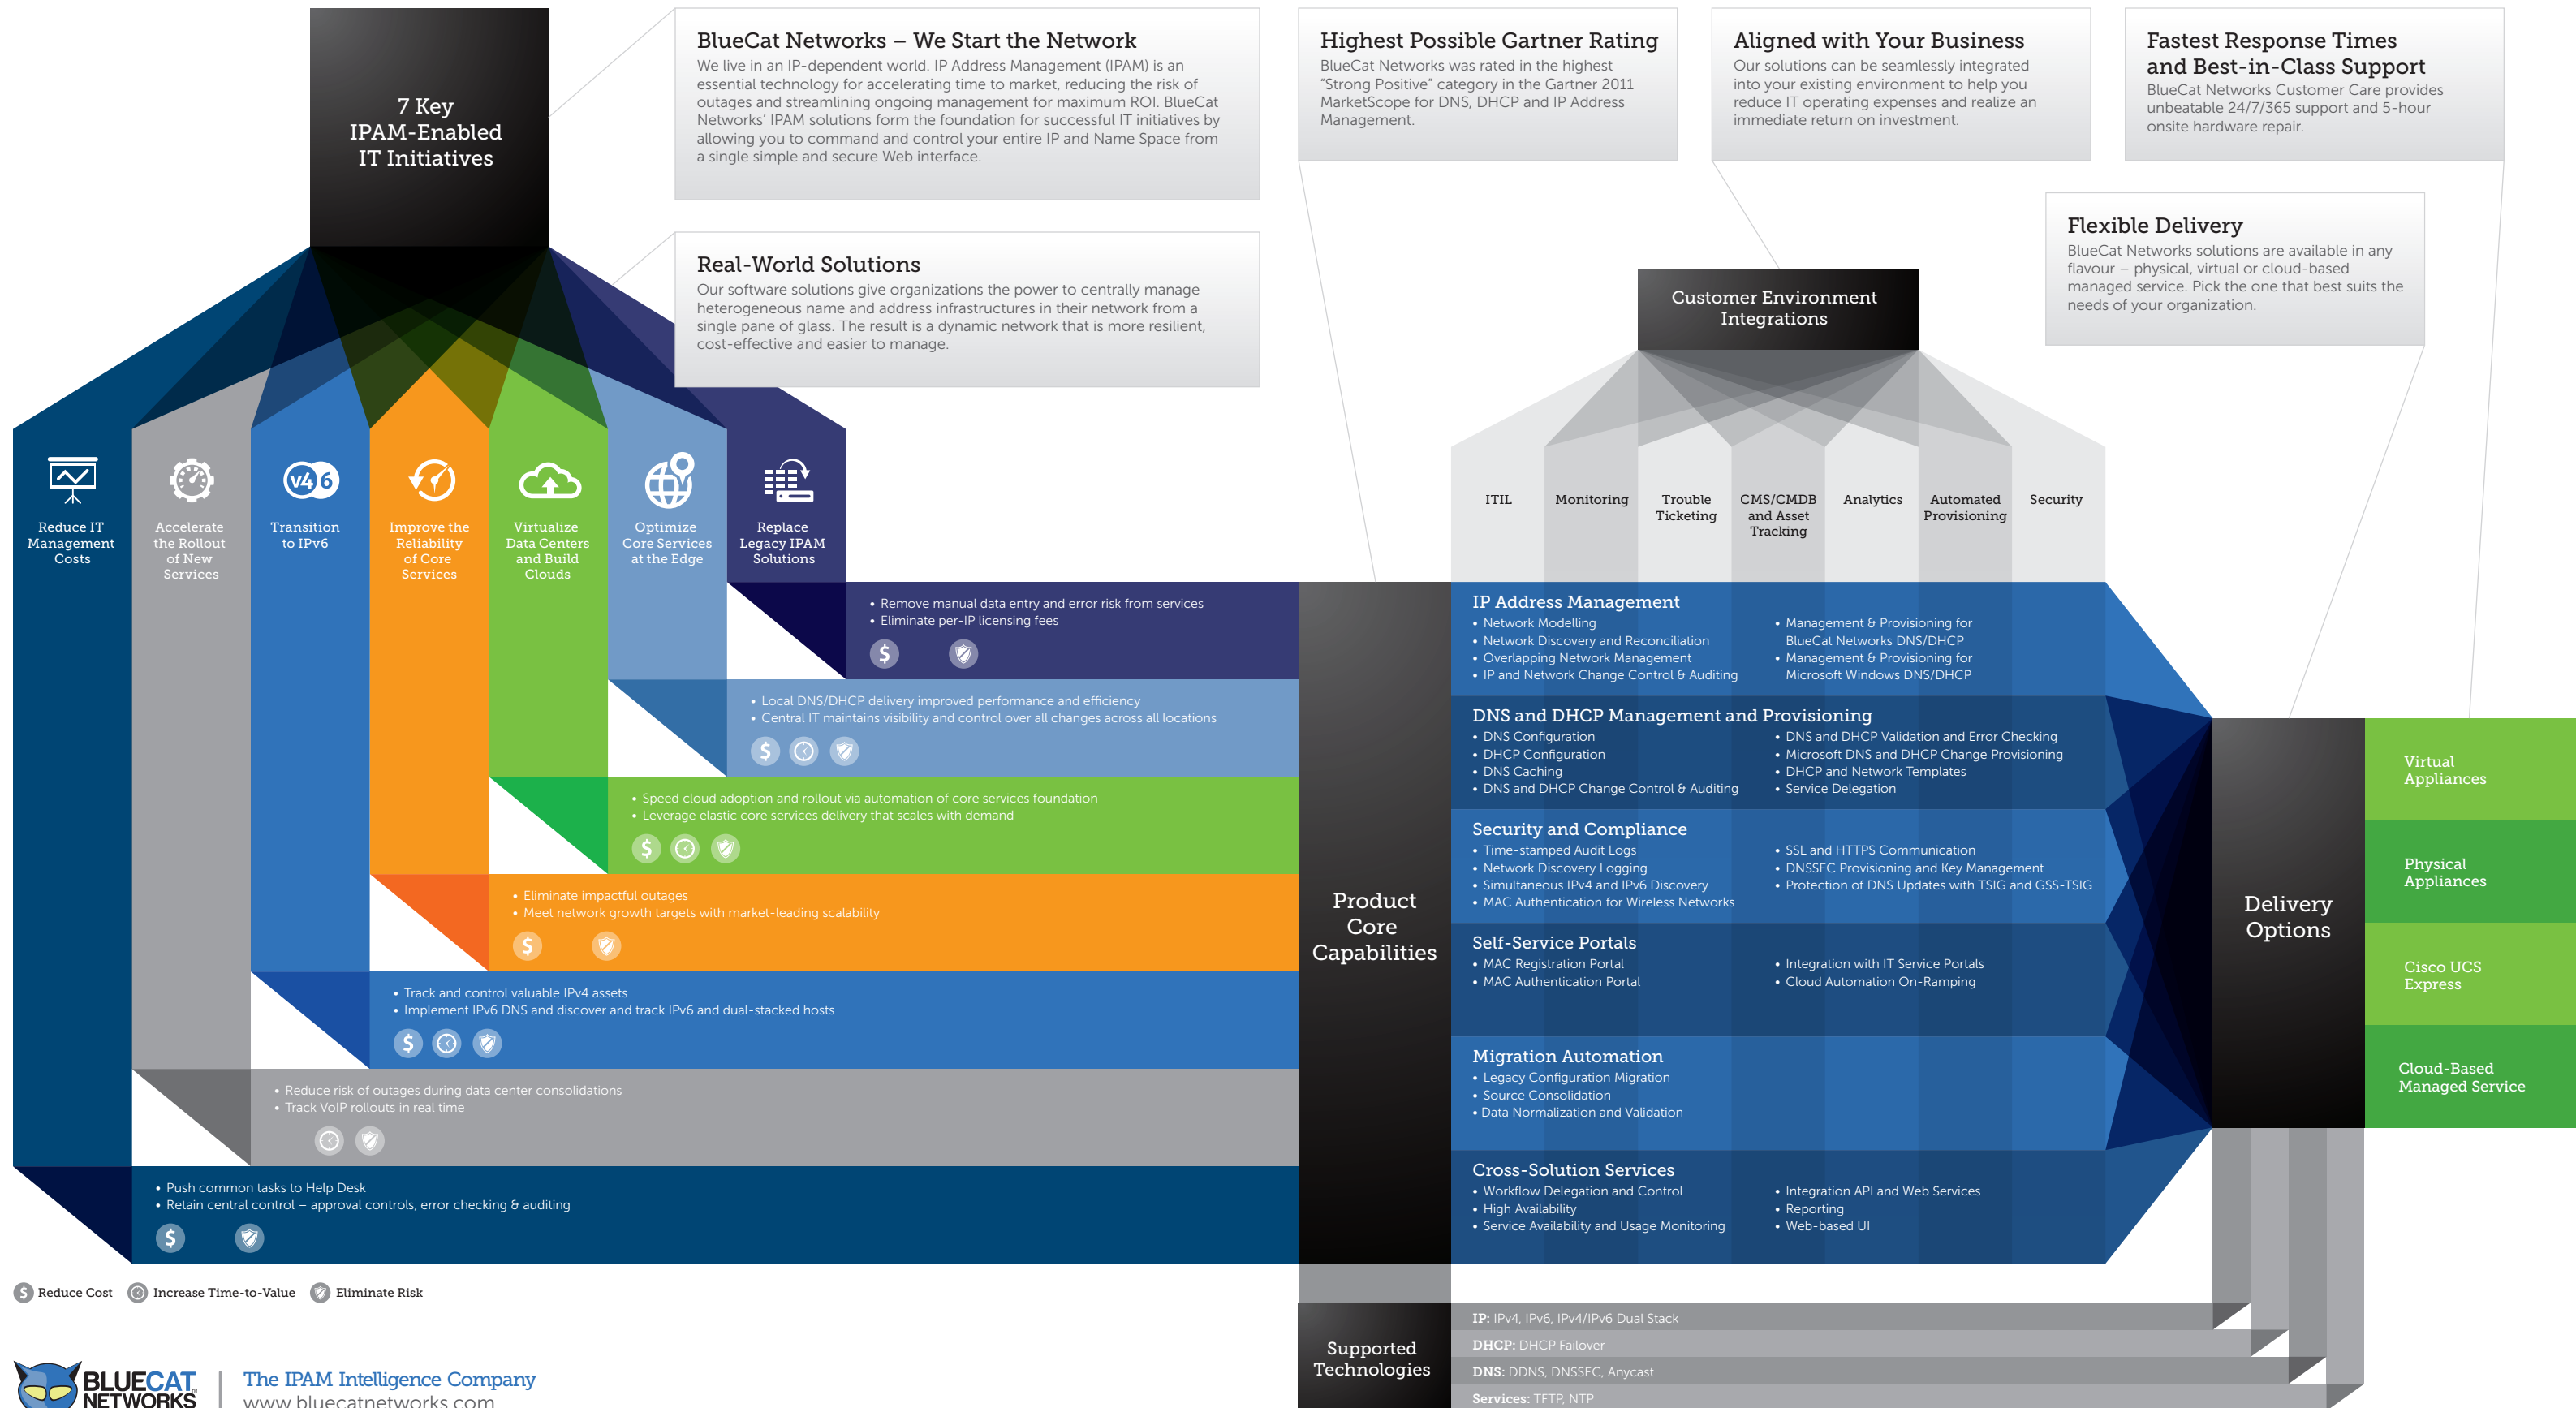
7 Key IPAM-Enabled IT Initiatives

BlueCat Networks – We Start the Network
We live in an IP-dependent world. IP Address Management (IPAM) is an essential technology for accelerating time to market, reducing the risk of outages and streamlining ongoing management for maximum ROI. BlueCat Networks' IPAM solutions form the foundation for successful IT initiatives by allowing you to command and control your entire IP and Name Space from a single simple and secure Web interface.

Highest Possible Gartner Rating
BlueCat Networks was rated in the highest "Strong Positive" category in the Gartner 2011 MarketScope for DNS, DHCP and IP Address Management.

Aligned with Your Business
Our solutions can be seamlessly integrated into your existing environment to help you reduce IT operating expenses and realize an immediate return on investment.

Fastest Response Times and Best-in-Class Support
BlueCat Networks Customer Care provides unbeatable 24/7/365 support and 5-hour onsite hardware repair.

Flexible Delivery
BlueCat Networks solutions are available in any flavour – physical, virtual or cloud-based managed service. Pick the one that best suits the needs of your organization.

Real-World Solutions
Our software solutions give organizations the power to centrally manage heterogeneous name and address infrastructures in their network from a single pane of glass. The result is a dynamic network that is more resilient, cost-effective and easier to manage.

Customer Environment Integrations

ITIL
Monitoring
Trouble Ticketing
CMS/CMDB and Asset Tracking
Analytics
Automated Provisioning
Security

Reduce IT Management Costs
Accelerate the Rollout of New Services
Transition to IPv6
Improve the Reliability of Core Services
Virtualize Data Centers and Build Clouds
Optimize Core Services at the Edge
Replace Legacy IPAM Solutions

• Remove manual data entry and error risk from services
• Eliminate per-IP licensing fees

• Local DNS/DHCP delivery improved performance and efficiency
• Central IT maintains visibility and control over all changes across all locations

• Speed cloud adoption and rollout via automation of core services foundation
• Leverage elastic core services delivery that scales with demand

• Eliminate impactful outages
• Meet network growth targets with market-leading scalability

• Track and control valuable IPv4 assets
• Implement IPv6 DNS and discover and track IPv6 and dual-stacked hosts

• Reduce risk of outages during data center consolidations
• Track VoIP rollouts in real time

• Push common tasks to Help Desk
• Retain central control – approval controls, error checking & auditing

Reduce Cost  Increase Time-to-Value  Eliminate Risk

Product Core Capabilities

IP Address Management
• Network Modelling
• Network Discovery and Reconciliation
• Overlapping Network Management
• IP and Network Change Control & Auditing
• Management & Provisioning for BlueCat Networks DNS/DHCP
• Management & Provisioning for Microsoft Windows DNS/DHCP

DNS and DHCP Management and Provisioning
• DNS Configuration
• DHCP Configuration
• DNS Caching
• DNS and DHCP Change Control & Auditing
• DNS and DHCP Validation and Error Checking
• Microsoft DNS and DHCP Change Provisioning
• DHCP and Network Templates
• Service Delegation

Security and Compliance
• Time-stamped Audit Logs
• Network Discovery Logging
• Simultaneous IPv4 and IPv6 Discovery
• MAC Authentication for Wireless Networks
• SSL and HTTPS Communication
• DNSSEC Provisioning and Key Management
• Protection of DNS Updates with TSIG and GSS-TSIG

Self-Service Portals
• MAC Registration Portal
• MAC Authentication Portal
• Integration with IT Service Portals
• Cloud Automation On-Ramping

Migration Automation
• Legacy Configuration Migration
• Source Consolidation
• Data Normalization and Validation

Cross-Solution Services
• Workflow Delegation and Control
• High Availability
• Service Availability and Usage Monitoring
• Integration API and Web Services
• Reporting
• Web-based UI

Delivery Options
Virtual Appliances
Physical Appliances
Cisco UCS Express
Cloud-Based Managed Service

Supported Technologies
IP: IPv4, IPv6, IPv4/IPv6 Dual Stack
DHCP: DHCP Failover
DNS: DDNS, DNSSEC, Anycast
Services: TFTP, NTP

BLUECAT NETWORKS | The IPAM Intelligence Company
www.bluecatnetworks.com